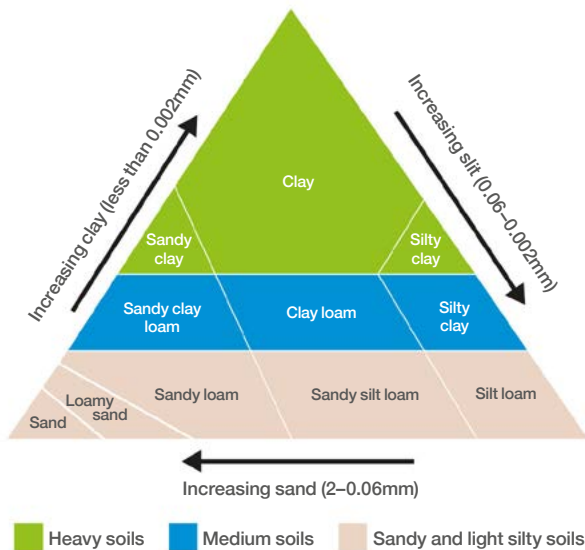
Increasing clay (less than 0.002mm)

Increasing silt (0.06–0.002mm)

Clay

Sandy clay

Silty clay

Sandy clay loam

Clay loam

Silty clay

Sand

Loamy sand

Sandy loam

Sandy silt loam

Silt loam

Increasing sand (2–0.06mm)

Heavy soils

Medium soils

Sandy and light silty soils